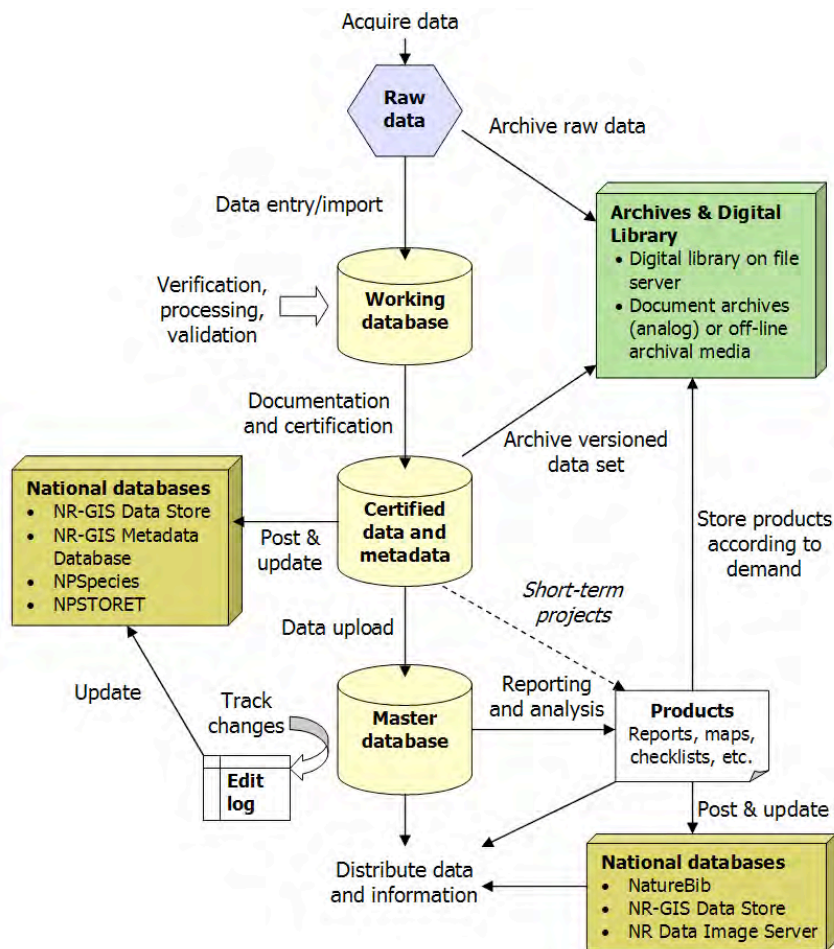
Acquire data

Raw data

Archive raw data

Data entry/import

Archives & Digital Library
- Digital library on file server
- Document archives (analog) or off-line archival media

Verification, processing, validation

Working database

Documentation and certification

Archive versioned data set

National databases
- NR-GIS Data Store
- NR-GIS Metadata Database
- NPSpecies
- NPSTORET

Post & update

Certified data and metadata

Store products according to demand

Short-term projects

Data upload

Update

Track changes

Reporting and analysis

Master database

Products
Reports, maps, checklists, etc.

Edit log

Post & update

Distribute data and information

National databases
- NatureBib
- NR-GIS Data Store
- NR Data Image Server